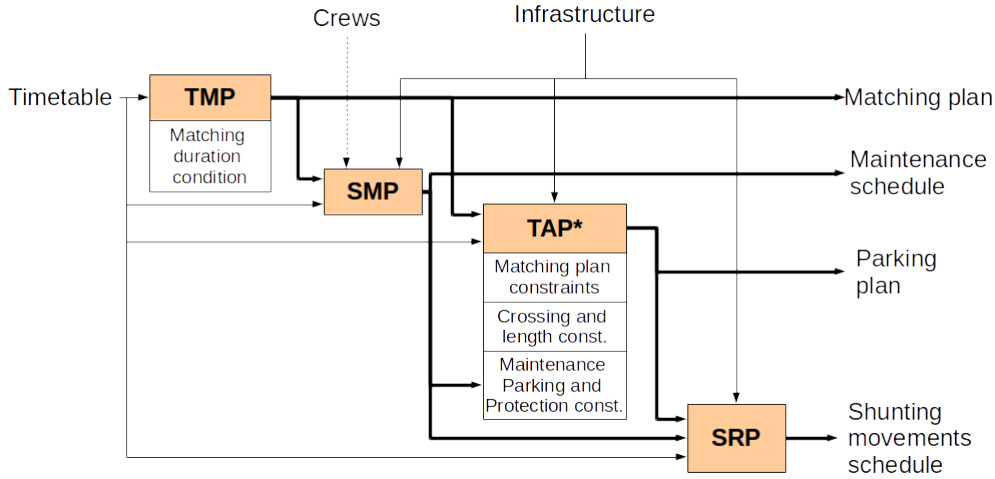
Crews

Infrastructure

Timetable

TMP

Matching duration condition

Matching plan

SMP

Maintenance schedule

TAP*

Matching plan constraints

Crossing and length const.

Maintenance Parking and Protection const.

Parking plan

SRP

Shunting movements schedule